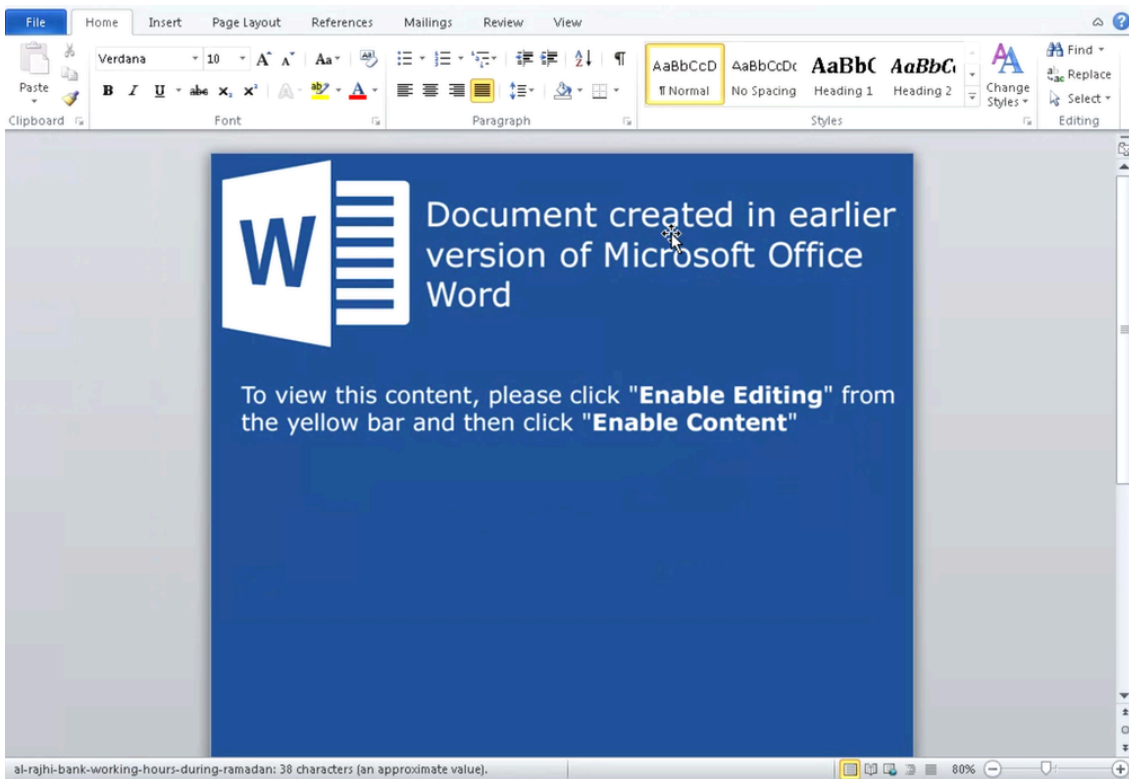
File Home Insert Page Layout References Mailings Review View

Paste
Clipboard

Verdana 10
B I U abe x₂ x²
Font

Paragraph

AaBbCcD ¶ Normal
AaBbCcDc No Spacing
AaBbC Heading 1
AaBbCc Heading 2
Change Styles
Styles

Find
Replace
Select
Editing

W

Document created in earlier version of Microsoft Office Word

To view this content, please click "**Enable Editing**" from the yellow bar and then click "**Enable Content**"

al-rajhi-bank-working-hours-during-ramadan: 38 characters (an approximate value).

80%